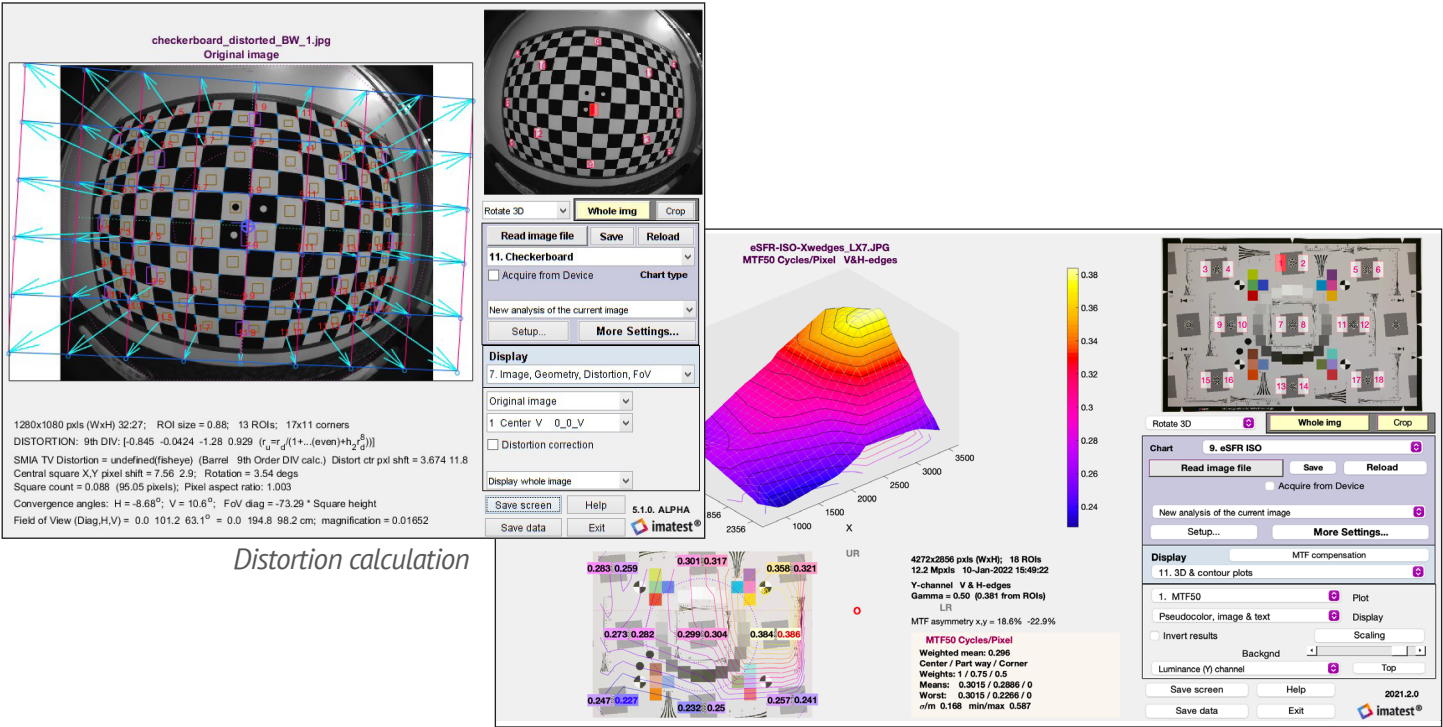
checkerboard_distorted_BW_1.jpg
Original image

1280x1080 pxls (WxH) 32:27; ROI size = 0.88; 13 ROIs; 17x11 corners
DISTORTION: 9th DIV: [-0.845 -0.0424 -1.28 0.929 ($r_u=r_d/(1+...(even)+h_2 r_d^8)$)]
SMIA TV Distortion = undefined(fisheye) (Barrel 9th Order DIV calc.) Distort ctr pxl shft = 3.674 11.8
Central square X,Y pixel shift = 7.56 2.9; Rotation = 3.54 degs
Square count = 0.088 (95.05 pixels); Pixel aspect ratio: 1.003
Convergence angles: H = -8.68°; V = 10.6°; FoV diag = -73.29 * Square height
Field of View (Diag,H,V) = 0.0 101.2 63.1° = 0.0 194.8 98.2 cm; magnification = 0.01652

Rotate 3D
Whole img
Crop
Read image file
Save
Reload
11. Checkerboard
Acquire from Device
Chart type
New analysis of the current image
Setup...
More Settings...
Display
7. Image, Geometry, Distortion, FoV
Original image
1 Center V 0_0_V
Distortion correction
Display whole image
Save screen
Help
Save data
Exit
5.1.0. ALPHA
imatest®

Distortion calculation

eSFR-ISO-Xwedges_LX7.JPG
MTF50 Cycles/Pixel V&H-edges

0.38
0.36
0.34
0.32
0.3
0.28
0.26
0.24

3500
3000
2500
2000
1500
1000
856
2356
X

UR
LR

0.283 0.259
0.301 0.317
0.358 0.321
0.273 0.282
0.299 0.304
0.384 0.386
0.247 0.227
0.232 0.25
0.257 0.241

4272x2856 pxls (WxH); 18 ROIs
12.2 Mpxls 10-Jan-2022 15:49:22
Y-channel V & H-edges
Gamma = 0.50 (0.381 from ROIs)
MTF asymmetry x,y = 18.6% -22.9%

MTF50 Cycles/Pixel
Weighted mean: 0.296
Center / Part way / Corner
Weights: 1 / 0.75 / 0.5
Means: 0.3015 / 0.2886 / 0
Worst: 0.3015 / 0.2266 / 0
$\sigma$/m 0.168 min/max 0.587

Rotate 3D
Whole img
Crop
Chart
9. eSFR ISO
Read image file
Save
Reload
Acquire from Device
New analysis of the current image
Setup...
More Settings...
Display
MTF compensation
11. 3D & contour plots
1. MTF50
Plot
Pseudocolor, image & text
Display
Invert results
Scaling
Backgnd
Luminance (Y) channel
Top
Save screen
Help
2021.2.0
Save data
Exit
imatest®